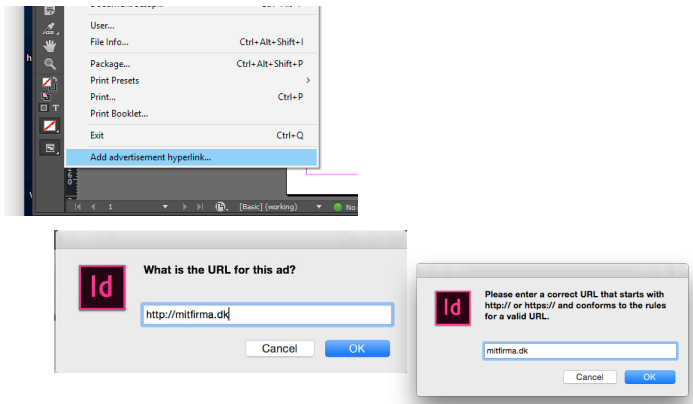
User...
File Info... Ctrl+Alt+Shift+I
Package... Ctrl+Alt+Shift+P
Print Presets
Print... Ctrl+P
Print Booklet...
Exit Ctrl+Q
Add advertisement hyperlink...
1
[Basic] (working)
No

Id
What is the URL for this ad?
http://mitfirma.dk
Cancel
OK

Id
Please enter a correct URL that starts with http:// or https:// and conforms to the rules for a valid URL.
mitfirma.dk
Cancel
OK